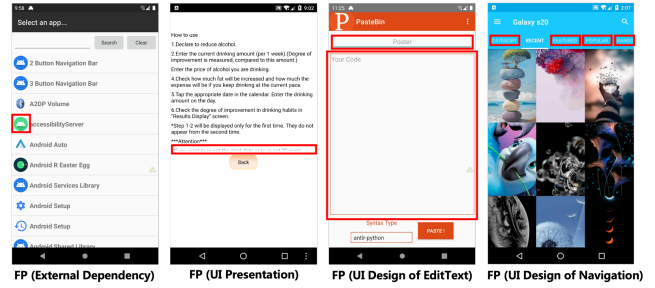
9:58

Select an app...

Search Clear

2 Button Navigation Bar

3 Button Navigation Bar

A2DP Volume

AccessibilityServer

Android Auto

Android R Easter Egg

Android Services Library

Android Setup

Android Setup

Android Shared Library

FP (External Dependency)

9:02

How to use

1.Declare to reduce alcohol.

2.Enter the current drinking amount (per 1 week).(Degree of improvement is measured, compared to this amount.)

Enter the price of alcohol you are drinking.

4.Check how much fat will be increased and how much the expense will be if you keep drinking at the current pace.

5.Tap the appropriate date in the calendar. Enter the drinking amount on the day.

6.Check the degree of improvement in drinking habits in "Results Display" screen.

*Step 1-2 will be displayed only for the first time. They do not appear from the second time.

***Attention***

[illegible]

Back

FP (UI Presentation)

11:25

PasteBin

Poster

Your Code

Syntax Type

antlr-python

PASTE!

FP (UI Design of EditText)

2:07

Galaxy s20

CATEGORY RECENT FEATURED POPULAR RANDOM

FP (UI Design of Navigation)